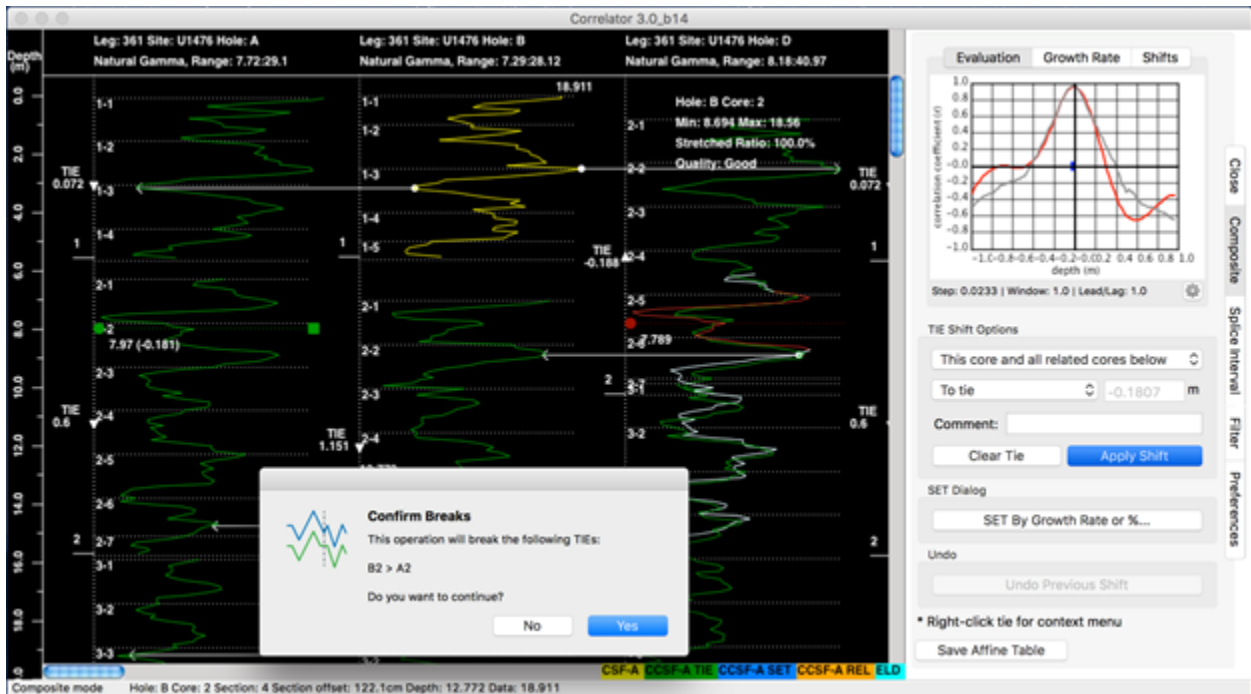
Correlator 3.0_b14

Depth (m)

Leg: 361 Site: U1476 Hole: A
Natural Gamma, Range: 7.72:29.1

Leg: 361 Site: U1476 Hole: B
Natural Gamma, Range: 7.29:28.12

Leg: 361 Site: U1476 Hole: D
Natural Gamma, Range: 8.18:40.97

0.0
2.0
4.0
6.0
8.0
10.0
12.0
14.0
16.0
18.0

1-1
1-2
1-3
1-4
2-1
2-2
2-3
2-4
2-5
2-6
2-7
3-1
3-2
3-3

TIE
0.072
1
7.97 (-0.181)
TIE
0.6
2

18.911
1-1
1-2
1-3
1-4
1-5
1
2-1
2-2
2-3
2-4
TIE
1.151

Hole: B Core: 2
Min: 8.694 Max: 18.56
Stretched Ratio: 100.0%
Quality: Good

2-1
2-2
2-3
2-4
TIE
-0.188
2-5
2-6
7.789
2
3-1
3-2

TIE
0.072
1
TIE
0.6
2

Confirm Breaks
This operation will break the following TIEs:
B2 > A2
Do you want to continue?
No
Yes

CSF-A CCSF-A TIE CCSF-A SET CCSF-A REL ELD

Evaluation
Growth Rate
Shifts

1.0
0.8
0.6
0.4
0.2
-0.0
-0.2
-0.4
-0.6
-0.8
-1.0
correlation coefficient (r)
-1.0 -0.8 -0.6 -0.4 -0.2 0.0 0.2 0.4 0.6 0.8 1.0
depth (m)

Step: 0.0233 | Window: 1.0 | Lead/Lag: 1.0

TIE Shift Options
This core and all related cores below
To tie
-0.1807
m
Comment:
Clear Tie
Apply Shift

SET Dialog
SET By Growth Rate or %...

Undo
Undo Previous Shift

* Right-click tie for context menu
Save Affine Table

Close
Composite
Splice Interval
Filter
Preferences

Composite mode   Hole: B Core: 2 Section: 4 Section offset: 122.1cm Depth: 12.772 Data: 18.911